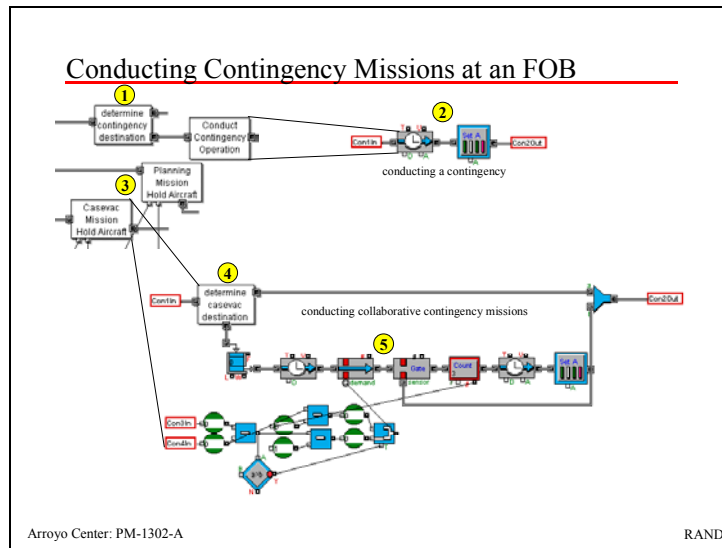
Conducting Contingency Missions at an FOB

1

determine contingency destination

Conduct Contingency Operation

2

Con1In

Set A

Con2Out

conducting a contingency

3

Planning Mission Hold Aircraft

Casevac Mission Hold Aircraft

4

Con1In

determine casevac destination

conducting collaborative contingency missions

Con2Out

5

demand

Gate

sensor

Count

Set A

Con3In

Con4In

Y

N